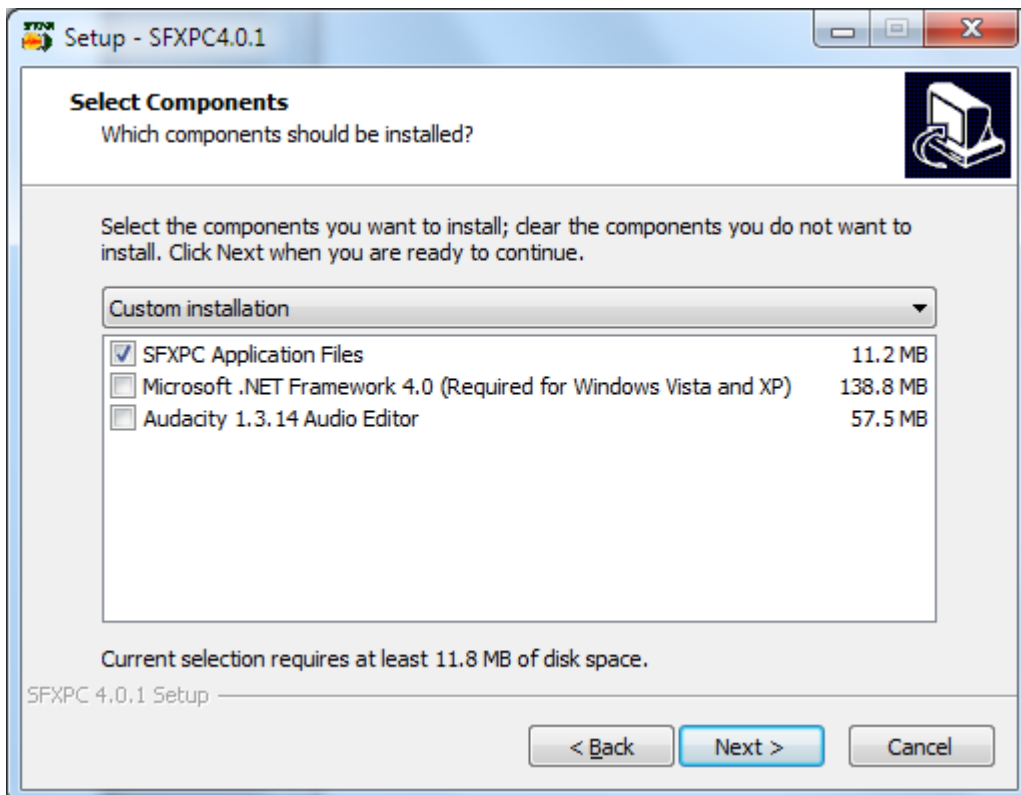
Setup - SFXPC4.0.1

Select Components
Which components should be installed?

Select the components you want to install; clear the components you do not want to install. Click Next when you are ready to continue.

Custom installation

| | | |
|---|---|---|
| ☑ | SFXPC Application Files | 11.2 MB |
| ☐ | Microsoft .NET Framework 4.0 (Required for Windows Vista and XP) | 138.8 MB |
| ☐ | Audacity 1.3.14 Audio Editor | 57.5 MB |

Current selection requires at least 11.8 MB of disk space.

SFXPC 4.0.1 Setup

< Back
Next >
Cancel